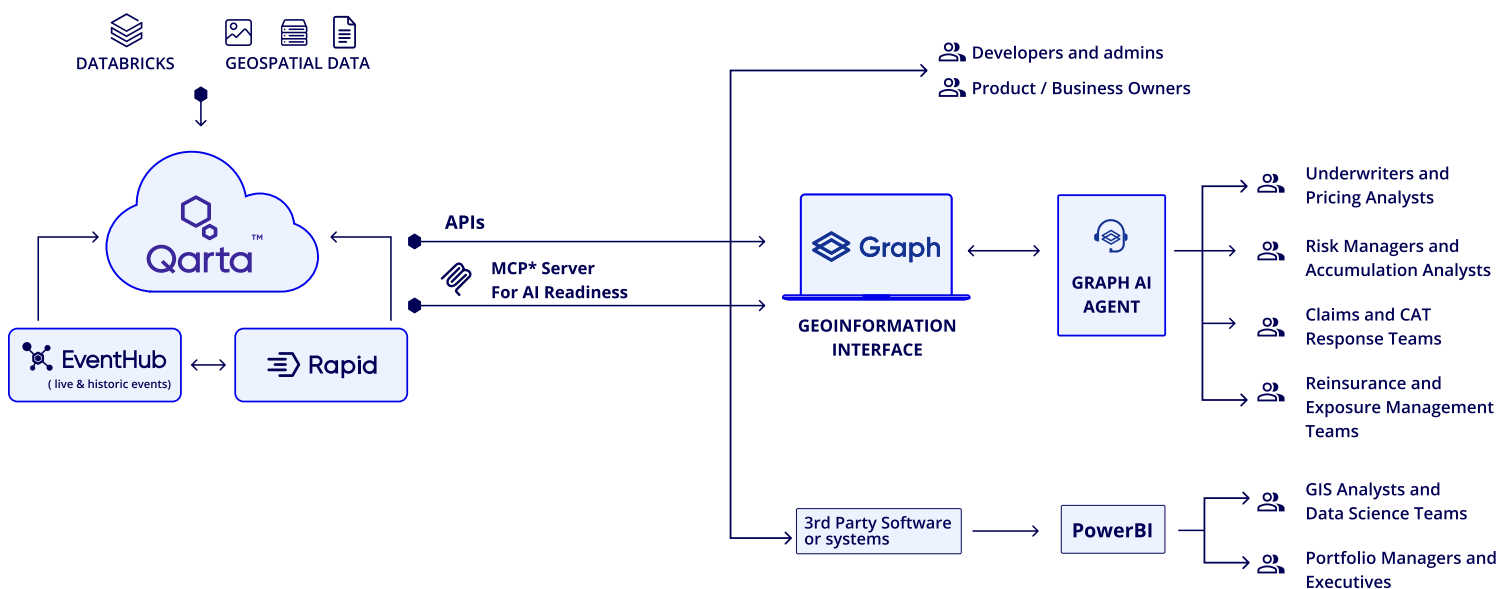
DATABRICKS

GEOSPATIAL DATA

Qarta™

EventHub
( live & historic events)

Rapid

APIs

MCP* Server
For AI Readiness

Developers and admins

Product / Business Owners

Graph

GEOINFORMATION INTERFACE

GRAPH AI AGENT

Underwriters and Pricing Analysts

Risk Managers and Accumulation Analysts

Claims and CAT Response Teams

Reinsurance and Exposure Management Teams

3rd Party Software or systems

PowerBI

GIS Analysts and Data Science Teams

Portfolio Managers and Executives